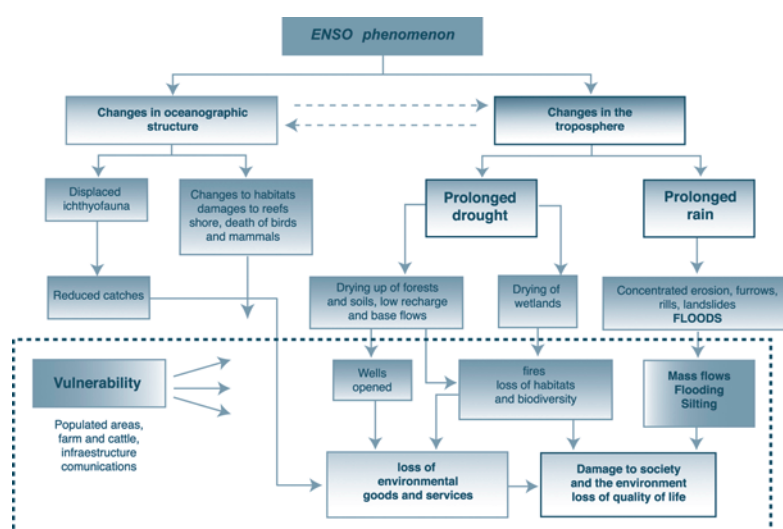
ENSO phenomenon

Changes in oceanographic structure

Changes in the troposphere

Displaced ichthyofauna

Changes to habitats damages to reefs shore, death of birds and mammals

Prolonged drought

Prolonged rain

Reduced catches

Drying up of forests and soils, low recharge and base flows

Drying of wetlands

Concentrated erosion, furrows, rills, landslides FLOODS

Vulnerability

Populated areas, farm and cattle, infraestructure comunications

Wells opened

fires loss of habitats and biodiversity

Mass flows Flooding Silting

loss of environmental goods and services

Damage to society and the environment loss of quality of life